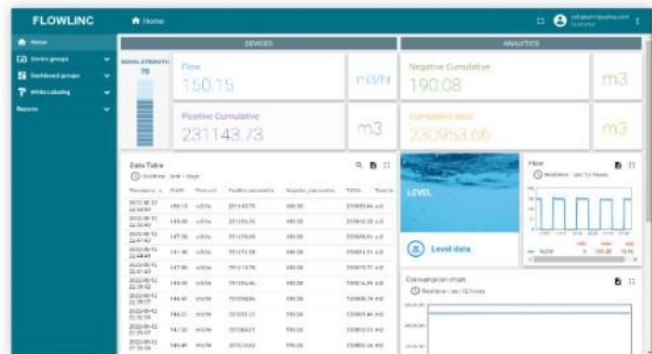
FLOWLINC

Home

Home

Device groups

Dashboard groups

White-labeling

Reports

DEVICES

ANALYTICS

SIGNAL STRENGTH
70

Flow
150.15
m3/hr

Negative Cumulative
190.08
m3

Positive Cumulative
231143.73
m3

Cumulative total
230953.66
m3

Data Table

LEVEL

Level data

Flow

Consumption chart

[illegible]